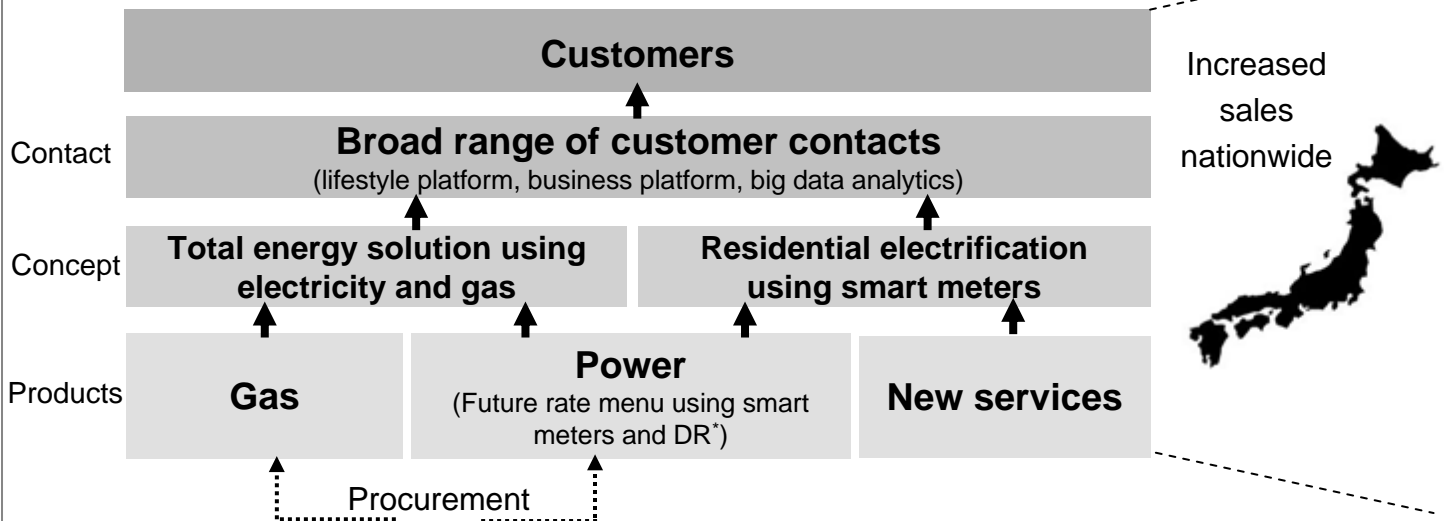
Customers

Increased sales nationwide

Contact

Broad range of customer contacts
(lifestyle platform, business platform, big data analytics)

Concept

Total energy solution using electricity and gas

Residential electrification using smart meters

Products

Gas

Power
(Future rate menu using smart meters and DR$^{*}$)

New services

Procurement